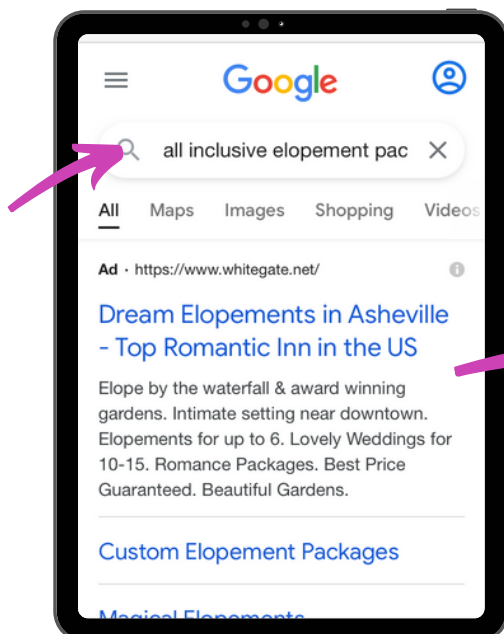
Google

all inclusive elopement pac

All Maps Images Shopping Videos

Ad · https://www.whitegate.net/

Dream Elopements in Asheville - Top Romantic Inn in the US

Elope by the waterfall & award winning gardens. Intimate setting near downtown. Elopements for up to 6. Lovely Weddings for 10-15. Romance Packages. Best Price Guaranteed. Beautiful Gardens.

Custom Elopement Packages

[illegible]